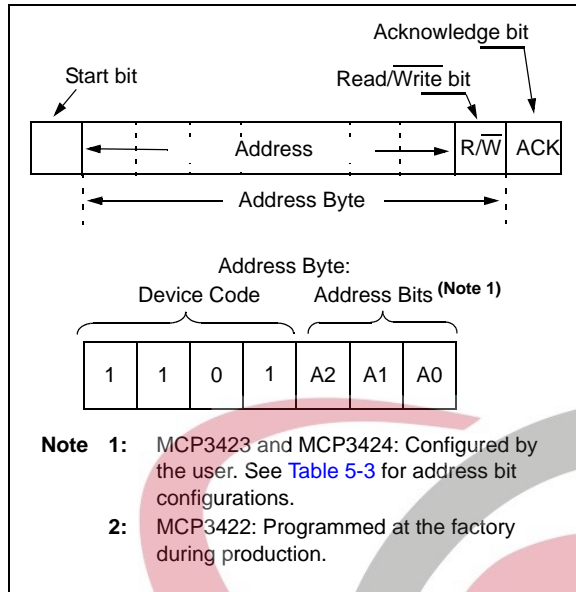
Acknowledge bit

Start bit

Read/$\overline{\text{Write}}$ bit

| | Address | R/$\overline{\text{W}}$ | ACK |
|---|---|---|---|

Address Byte

Address Byte:

Device Code

Address Bits (Note 1)

| 1 | 1 | 0 | 1 | A2 | A1 | A0 |
|---|---|---|---|---|---|---|

Note 1: MCP3423 and MCP3424: Configured by the user. See Table 5-3 for address bit configurations.

2: MCP3422: Programmed at the factory during production.